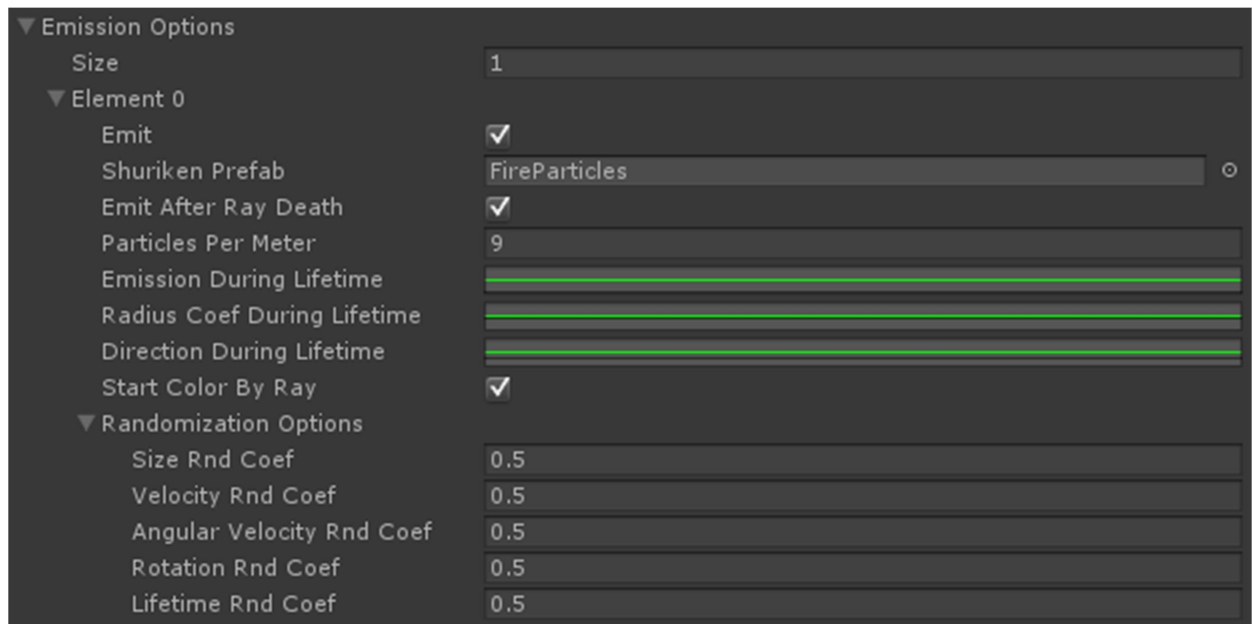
Emission Options
Size 1
Element 0
Emit
Shuriken Prefab FireParticles
Emit After Ray Death
Particles Per Meter 9
Emission During Lifetime
Radius Coef During Lifetime
Direction During Lifetime
Start Color By Ray
Randomization Options
Size Rnd Coef 0.5
Velocity Rnd Coef 0.5
Angular Velocity Rnd Coef 0.5
Rotation Rnd Coef 0.5
Lifetime Rnd Coef 0.5